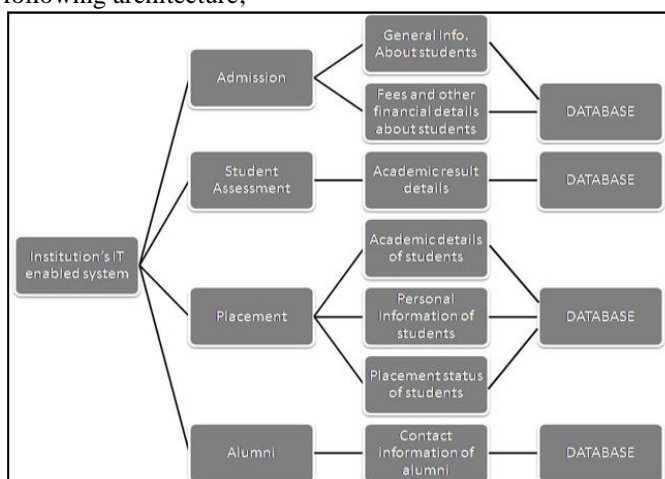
following architecture,

Institution's IT enabled system

Admission

General Info. About students

Fees and other financial details about students

DATABASE

Student Assessment

Academic result details

DATABASE

Placement

Academic details of students

Personal Information of students

Placement status of students

DATABASE

Alumni

Contact information of alumni

DATABASE